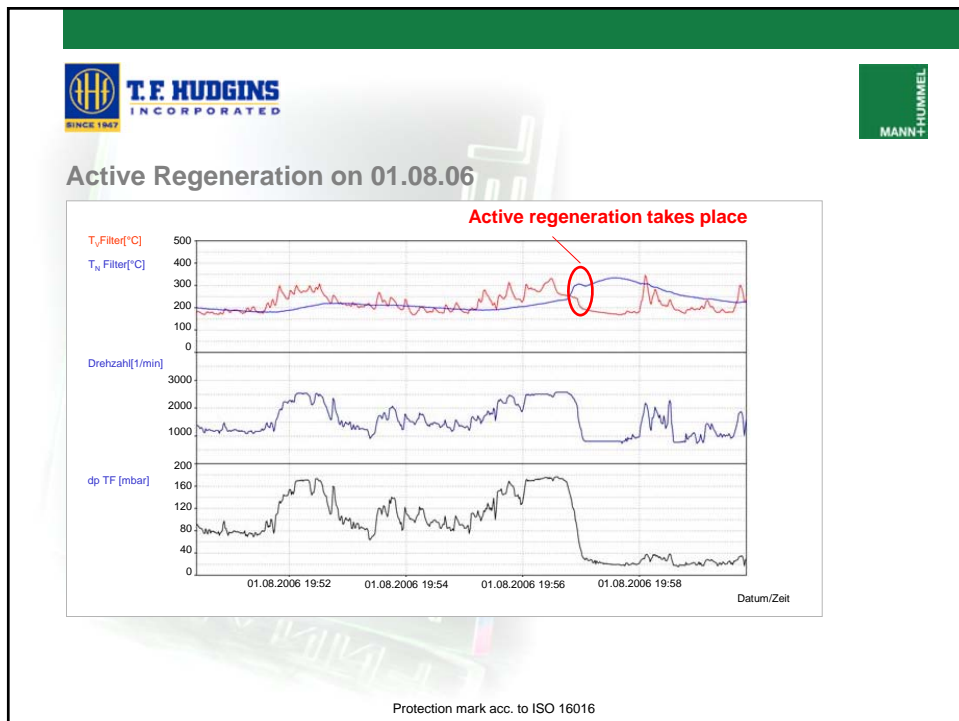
T. F. HUDGINS
INCORPORATED
SINCE 1947

MANN+HUMMEL

Active Regeneration on 01.08.06

Active regeneration takes place

$T_V$Filter[°C]
$T_N$ Filter[°C]
500
400
300
200
100
0

Drehzahl[1/min]
3000
2000
1000

dp TF [mbar]
200
160
120
80
40
0

01.08.2006 19:52
01.08.2006 19:54
01.08.2006 19:56
01.08.2006 19:58
Datum/Zeit

Protection mark acc. to ISO 16016